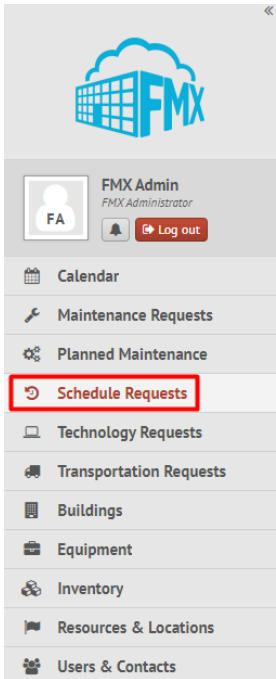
«

FMX

FA

FMX Admin
FMX Administrator

Log out

Calendar

Maintenance Requests

Planned Maintenance

Schedule Requests

Technology Requests

Transportation Requests

Buildings

Equipment

Inventory

Resources & Locations

Users & Contacts